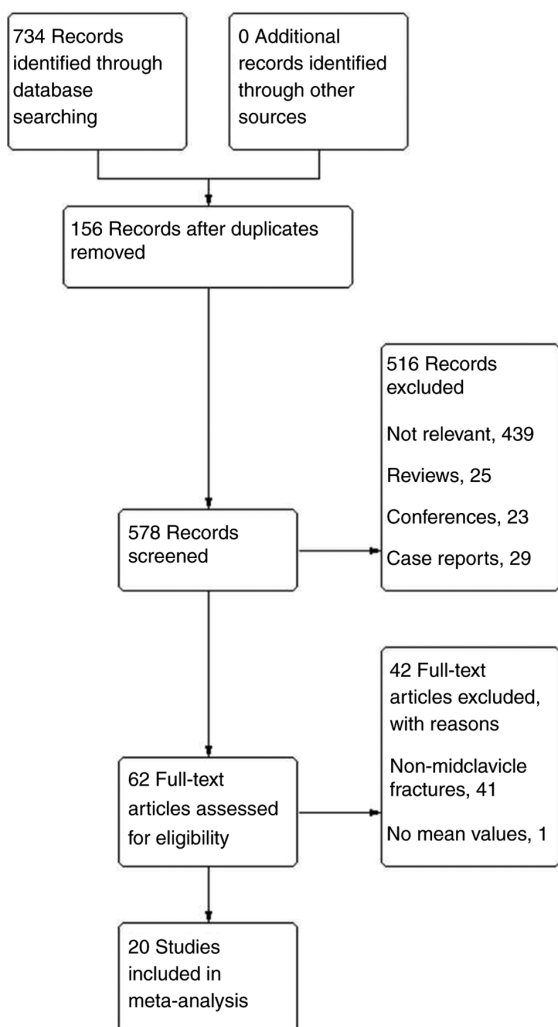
734 Records identified through database searching

0 Additional records identified through other sources

156 Records after duplicates removed

516 Records excluded

Not relevant, 439

Reviews, 25

Conferences, 23

Case reports, 29

578 Records screened

42 Full-text articles excluded, with reasons

Non-midclavicle fractures, 41

No mean values, 1

62 Full-text articles assessed for eligibility

20 Studies included in meta-analysis